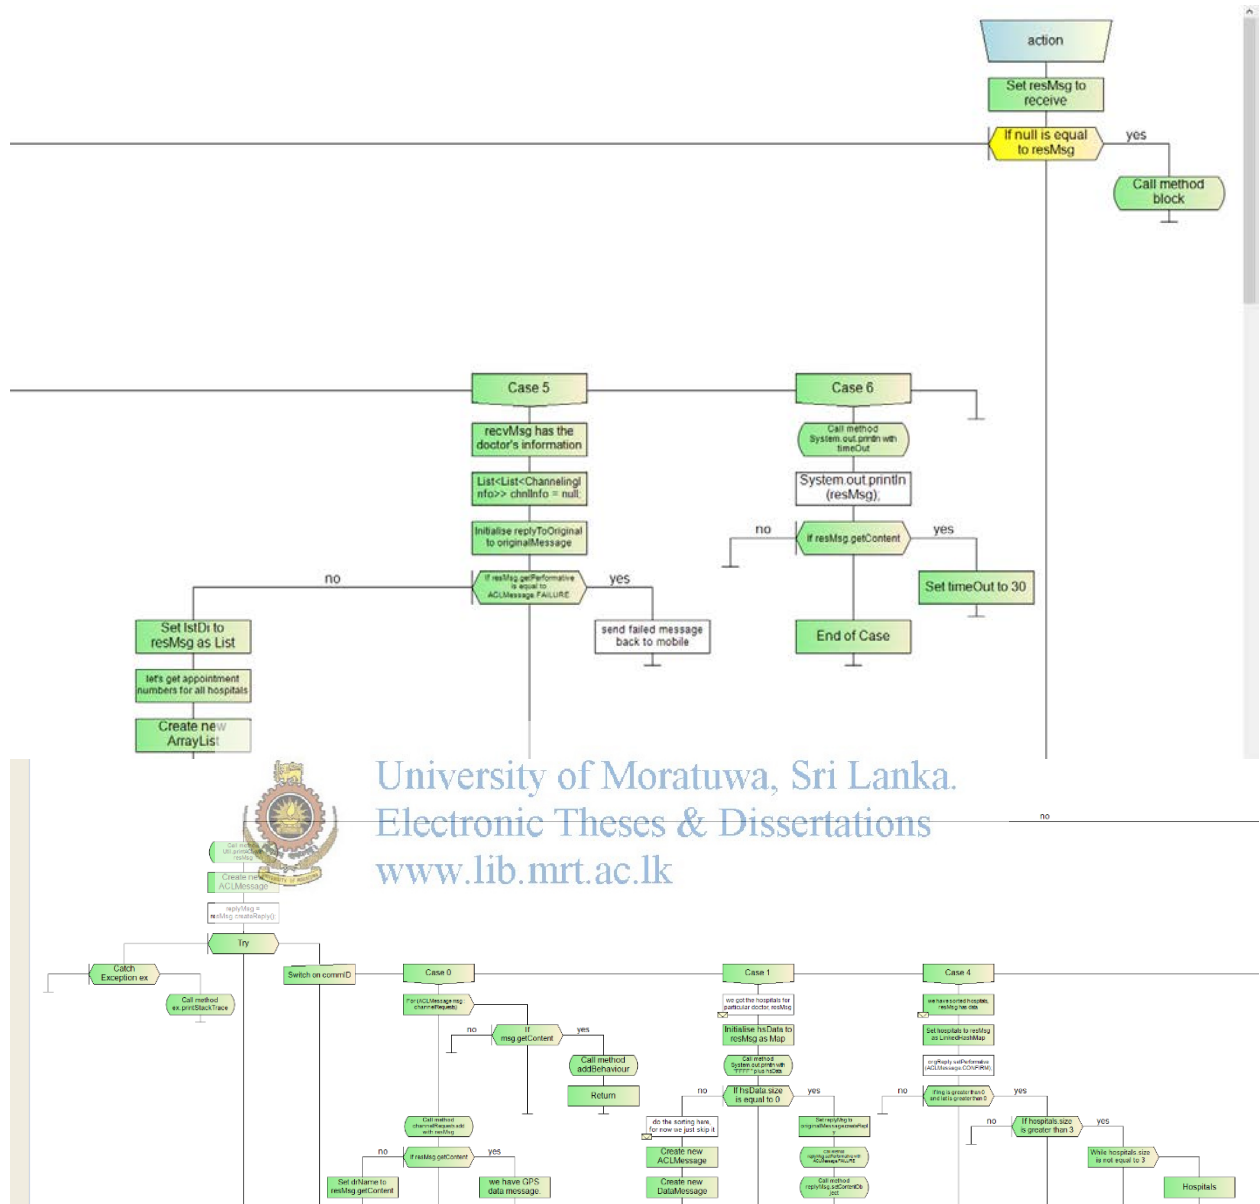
action

Set resMsg to receive

If null is equal to resMsg

yes

Call method block

Case 5

Case 6

recvMsg has the doctor's information

Call method System.out.println with timeOut

List<List<ChannelingInfo>> chnlInfo = null;

System.out.println (resMsg);

Initialise replyToOriginal to originalMessage

no

If resMsg.getContent

yes

no

If resMsg.getPerformative is equal to ACLMessage.FAILURE

yes

Set timeOut to 30

Set lstDi to resMsg as List

send failed message back to mobile

End of Case

let's get appointment numbers for all hospitals

Create new ArrayList

University of Moratuwa, Sri Lanka.
Electronic Theses & Dissertations
www.lib.mrt.ac.lk

no

Create new ACLMessage

replyMsg = resMsg.createReply()

Try

Catch Exception ex

Switch on commID

Case 0

Case 1

Case 4

Call method ex.printStackTrace

For (ACLMessage msg : channelRequests)

we got the hospitals for particular doctor. resMsg

we have sorted hospitals. resMsg has data

no

If msg.getContent

yes

Initialise hsData to resMsg as Map

Set hospitals to resMsg as LinkedHashMap

Call method addBehaviour

Call method System.out.println with "????" plus hsData

origReply.setPerformative (ACLMessage.CONFIRM)

Return

no

If hsData.size is equal to 0

yes

no

yes

do the sorting here, for now we just skip it

Set replyMsg to originalMessage.createReply

no

If hospitals.size is greater than 3

yes

Call method channelRequests.add with resMsg

Create new ACLMessage

While hospitals.size is not equal to 3

no

If resMsg.getContent

yes

Create new DataMessage

Call method replyMsg.setContentObject

Set drName to resMsg.getContent

we have GPS data message.

Hospitals